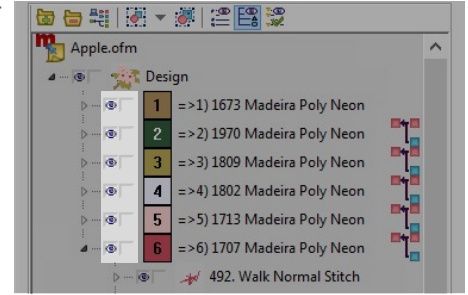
Apple.ofm
Design
1 =>1) 1673 Madeira Poly Neon
2 =>2) 1970 Madeira Poly Neon
3 =>3) 1809 Madeira Poly Neon
4 =>4) 1802 Madeira Poly Neon
5 =>5) 1713 Madeira Poly Neon
6 =>6) 1707 Madeira Poly Neon
492. Walk Normal Stitch